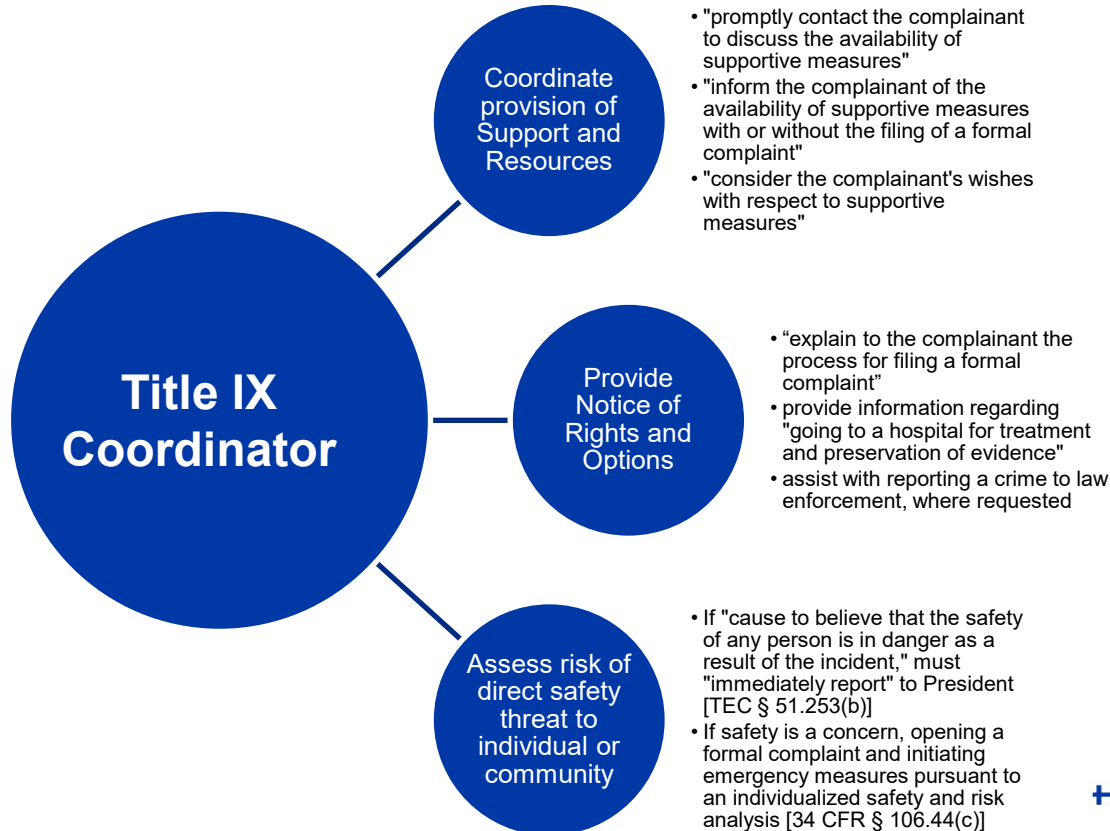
Title IX Coordinator

Coordinate provision of Support and Resources

• "promptly contact the complainant to discuss the availability of supportive measures"
• "inform the complainant of the availability of supportive measures with or without the filing of a formal complaint"
• "consider the complainant's wishes with respect to supportive measures"

Provide Notice of Rights and Options

• “explain to the complainant the process for filing a formal complaint”
• provide information regarding "going to a hospital for treatment and preservation of evidence"
• assist with reporting a crime to law enforcement, where requested

Assess risk of direct safety threat to individual or community

• If "cause to believe that the safety of any person is in danger as a result of the incident," must "immediately report" to President [TEC § 51.253(b)]
• If safety is a concern, opening a formal complaint and initiating emergency measures pursuant to an individualized safety and risk analysis [34 CFR § 106.44(c)]